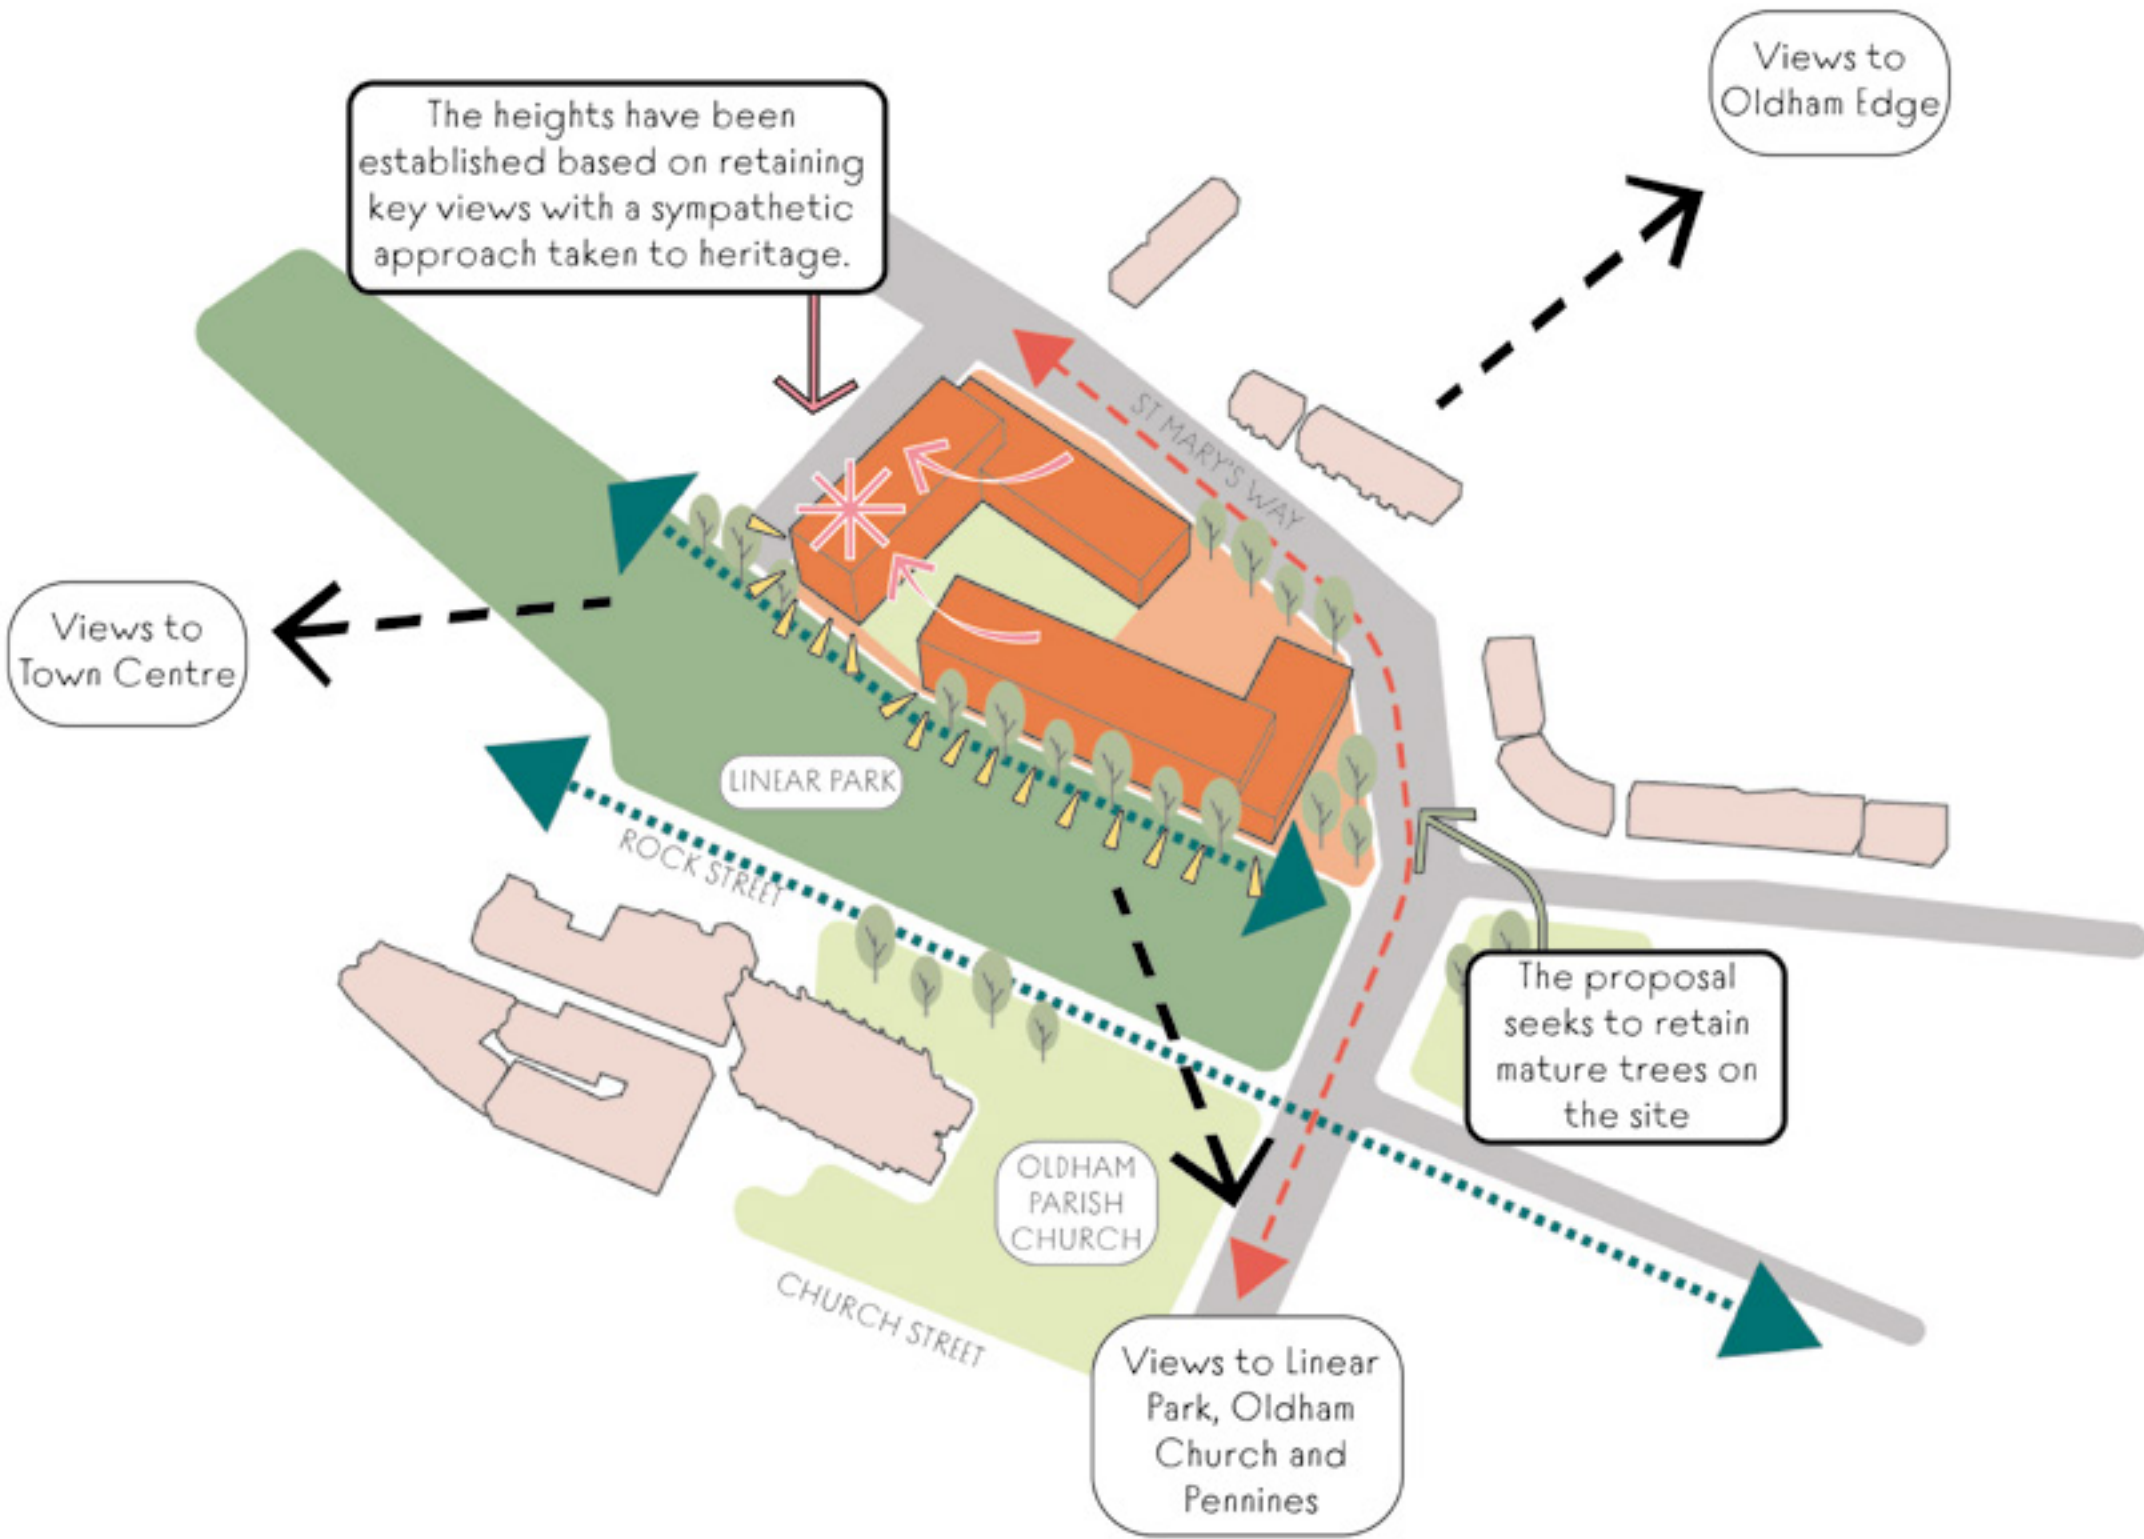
The heights have been established based on retaining key views with a sympathetic approach taken to heritage.

Views to Oldham Edge

ST MARY'S WAY

Views to Town Centre

LINEAR PARK

ROCK STREET

The proposal seeks to retain mature trees on the site

OLDHAM PARISH CHURCH

CHURCH STREET

Views to Linear Park, Oldham Church and Pennines